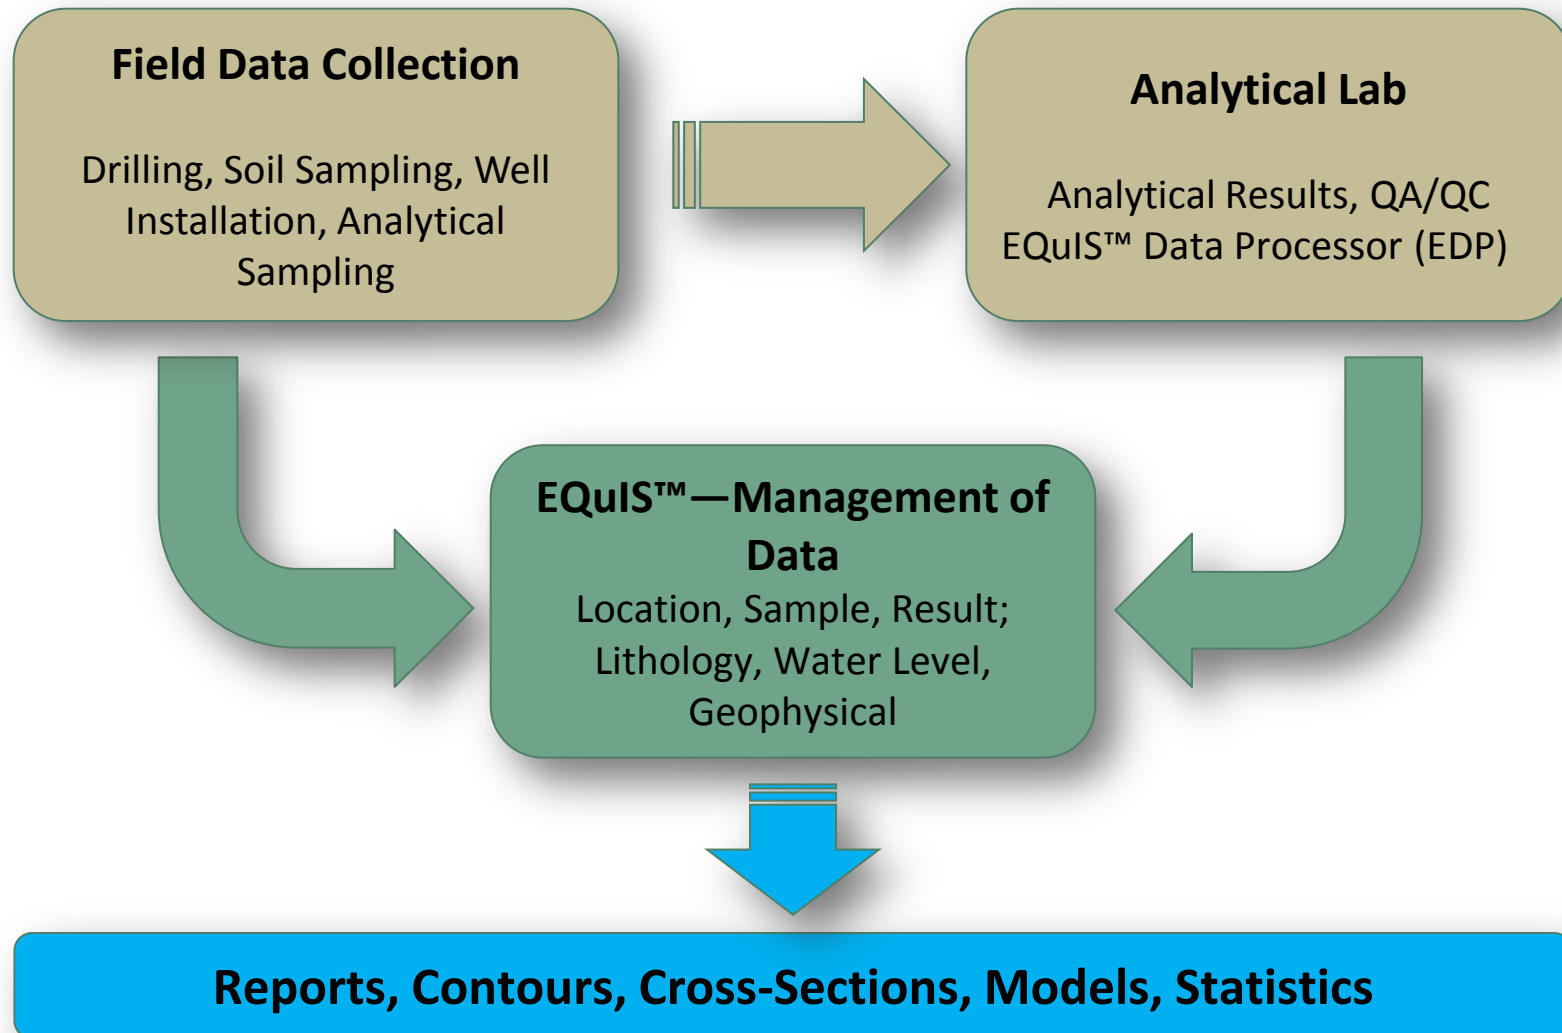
Field Data Collection

Drilling, Soil Sampling, Well Installation, Analytical Sampling

Analytical Lab

Analytical Results, QA/QC
EQuIS™ Data Processor (EDP)

EQuIS™—Management of Data

Location, Sample, Result; Lithology, Water Level, Geophysical

Reports, Contours, Cross-Sections, Models, Statistics